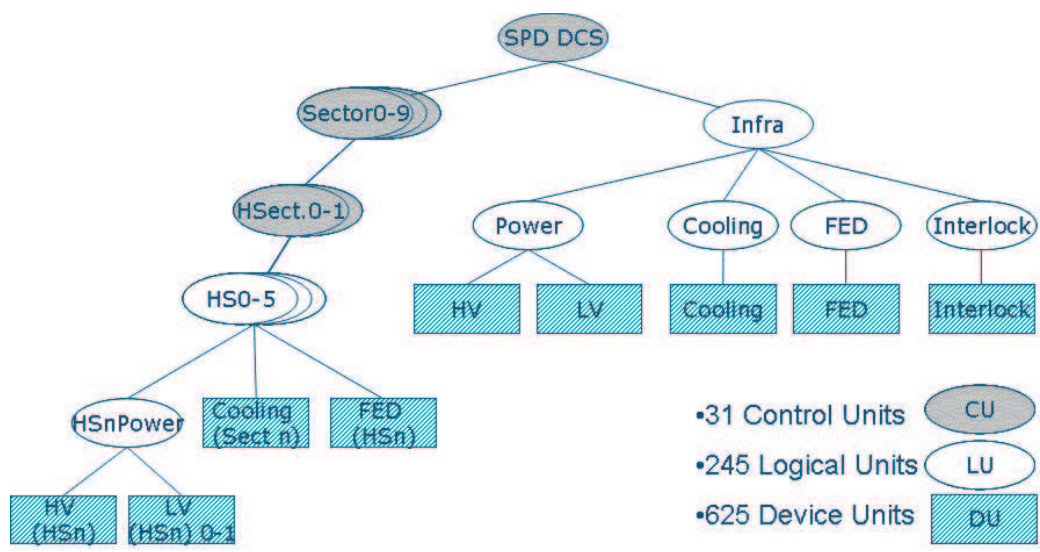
SPD DCS

Sector0-9

Infra

HSect.0-1

Power

Cooling

FED

Interlock

HV

LV

Cooling

FED

Interlock

HS0-5

HSnPower

Cooling (Sect n)

FED (HSn)

HV (HSn)

LV (HSn) 0-1

•31 Control Units CU

•245 Logical Units LU

•625 Device Units DU